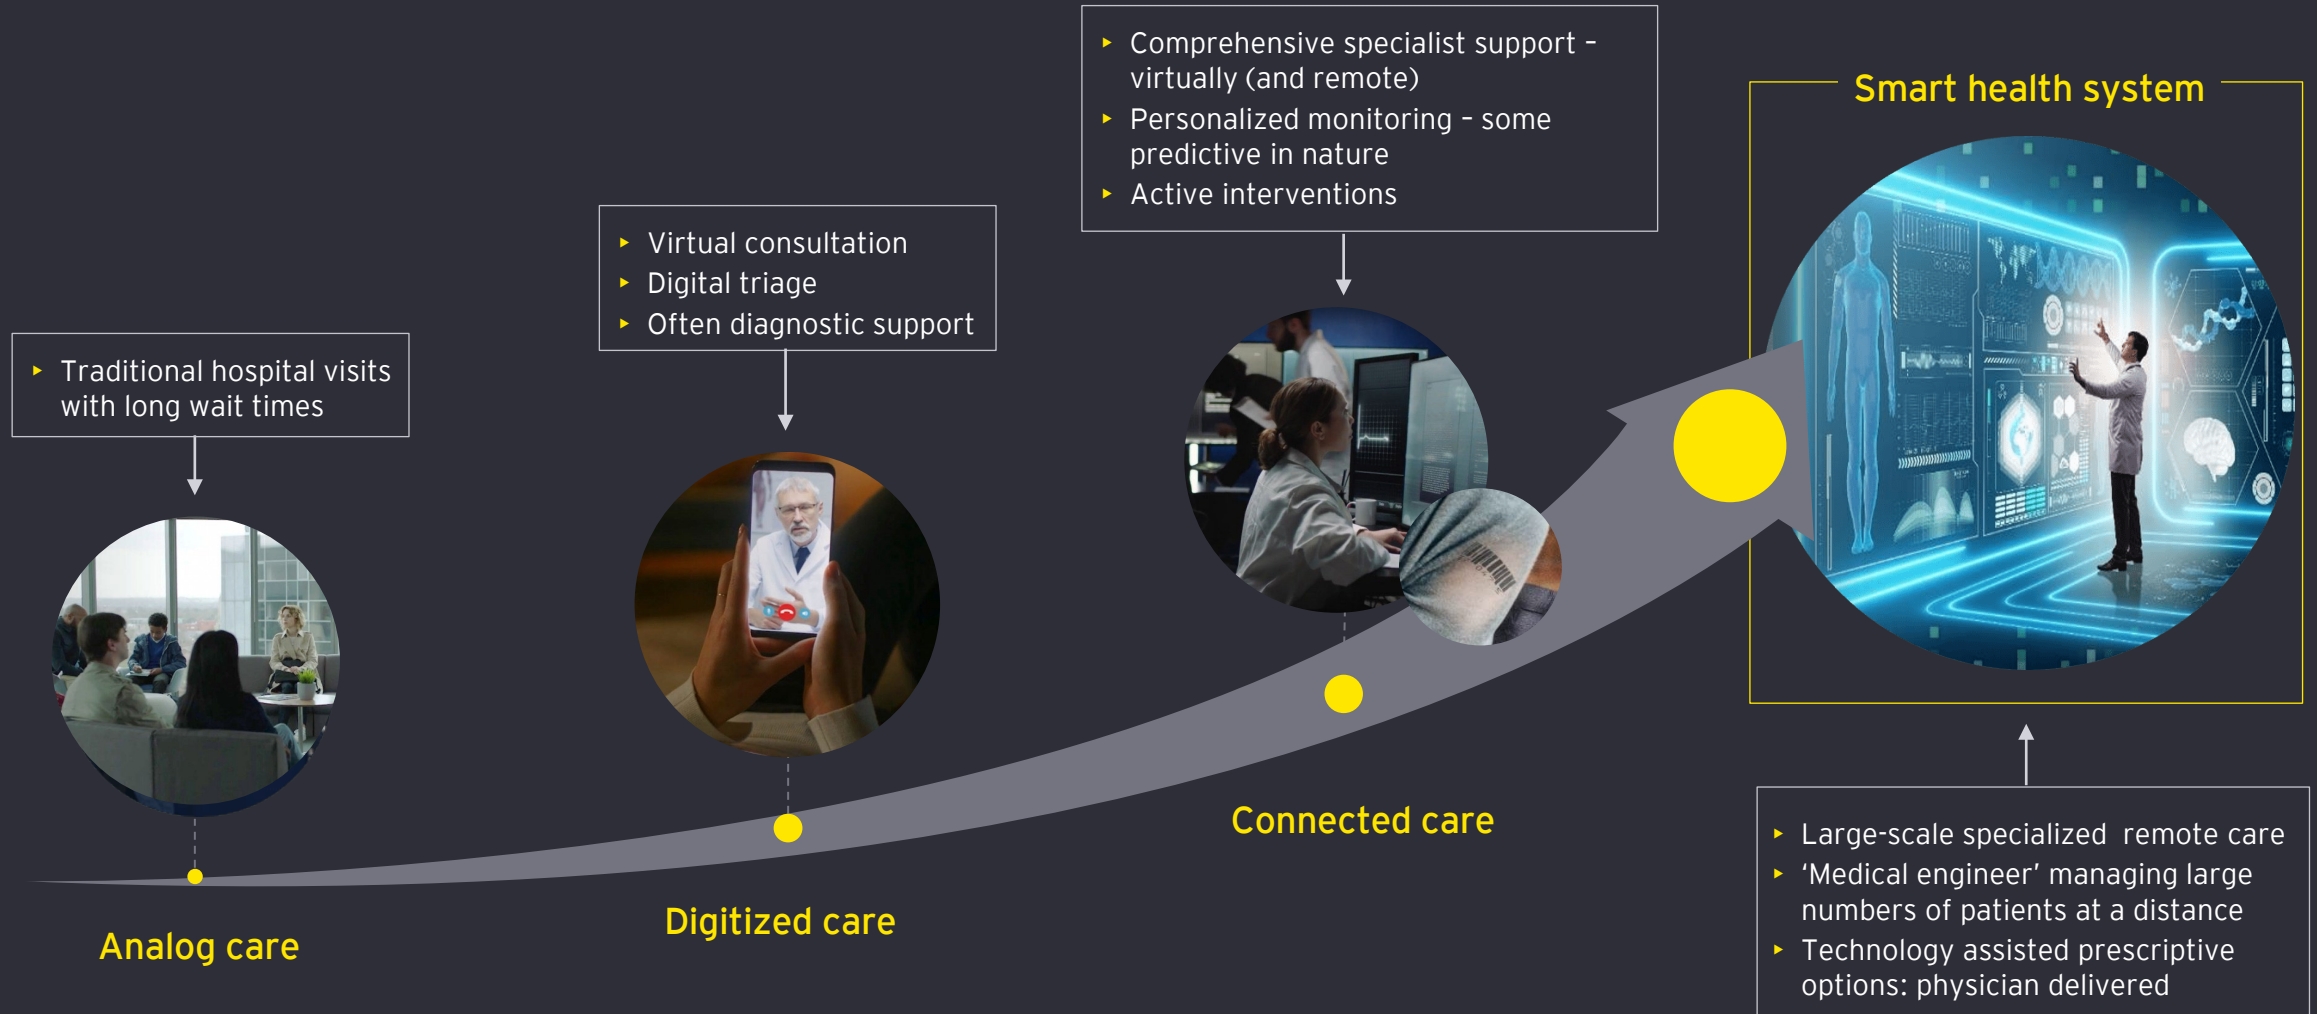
- Traditional hospital visits with long wait times

Analog care

- Virtual consultation
- Digital triage
- Often diagnostic support

Digitized care

- Comprehensive specialist support – virtually (and remote)
- Personalized monitoring – some predictive in nature
- Active interventions

Connected care

Smart health system

- Large-scale specialized remote care
- ‘Medical engineer’ managing large numbers of patients at a distance
- Technology assisted prescriptive options: physician delivered